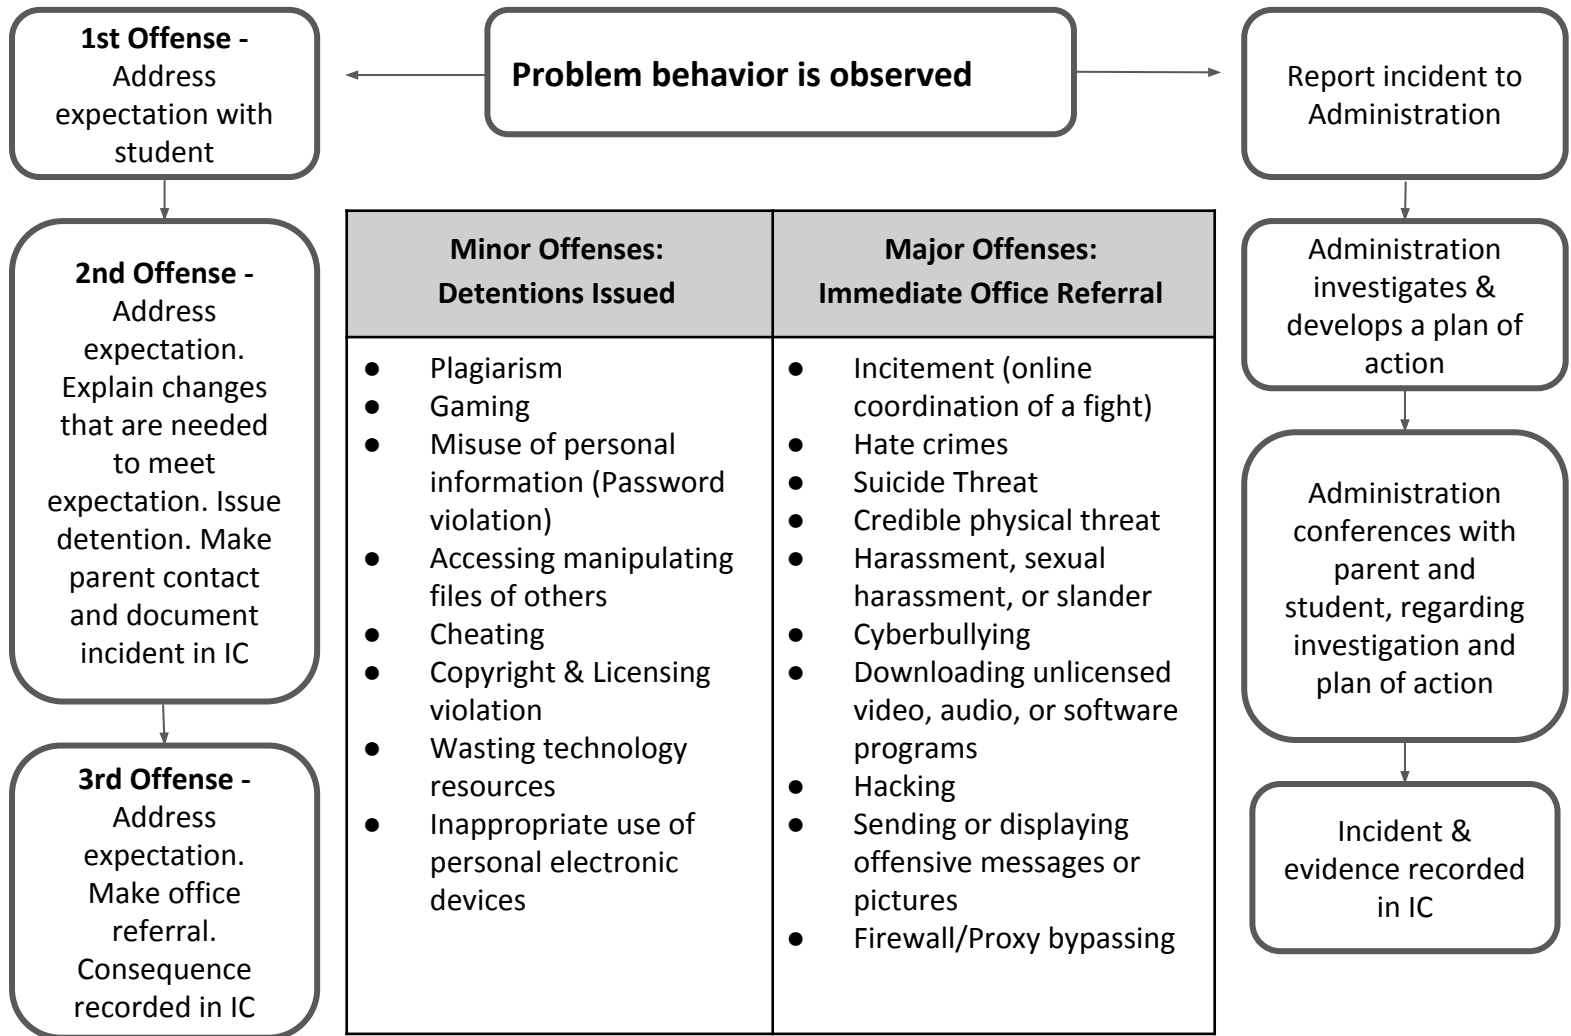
**Problem behavior is observed**

**1st Offense -** Address expectation with student

**2nd Offense -** Address expectation. Explain changes that are needed to meet expectation. Issue detention. Make parent contact and document incident in IC

**3rd Offense -** Address expectation. Make office referral. Consequence recorded in IC

| Minor Offenses: Detentions Issued | Major Offenses: Immediate Office Referral |
|---|---|
| ● Plagiarism<br>● Gaming<br>● Misuse of personal information (Password violation)<br>● Accessing manipulating files of others<br>● Cheating<br>● Copyright & Licensing violation<br>● Wasting technology resources<br>● Inappropriate use of personal electronic devices | ● Incitement (online coordination of a fight)<br>● Hate crimes<br>● Suicide Threat<br>● Credible physical threat<br>● Harassment, sexual harassment, or slander<br>● Cyberbullying<br>● Downloading unlicensed video, audio, or software programs<br>● Hacking<br>● Sending or displaying offensive messages or pictures<br>● Firewall/Proxy bypassing |

Report incident to Administration

Administration investigates & develops a plan of action

Administration conferences with parent and student, regarding investigation and plan of action

Incident & evidence recorded in IC